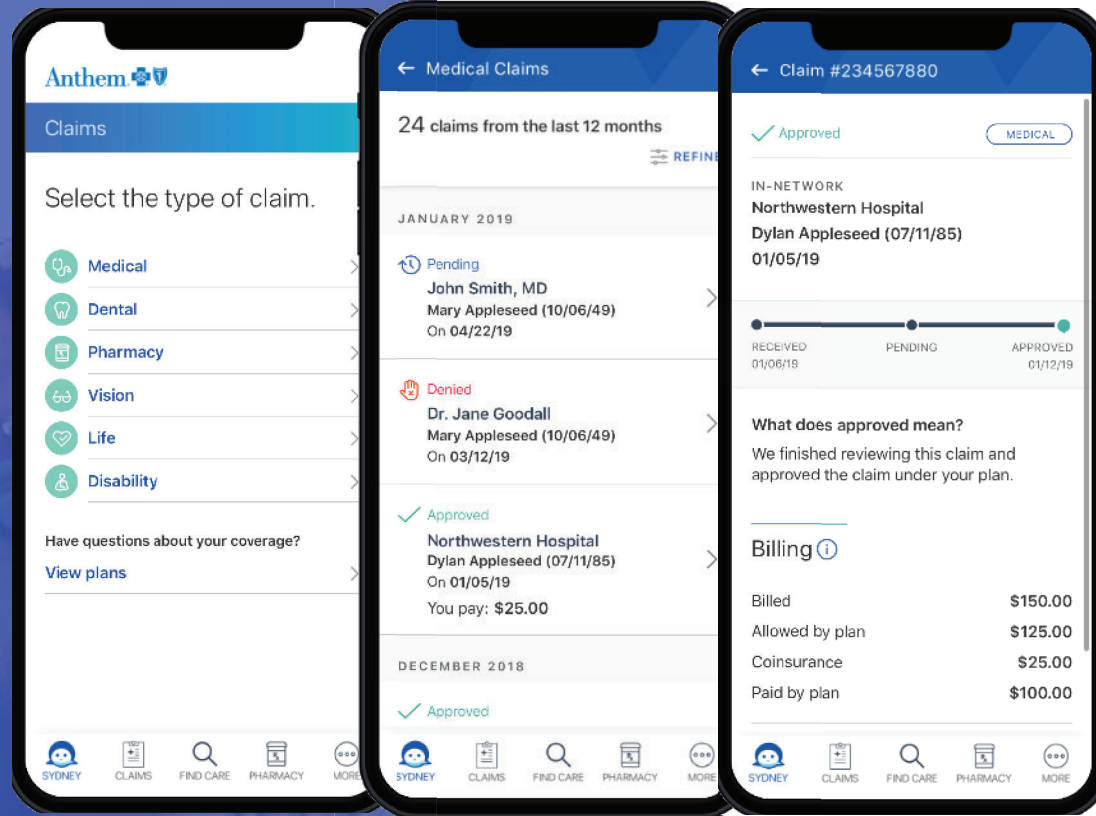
Anthem

Claims

Select the type of claim.

Medical

Dental

Pharmacy

Vision

Life

Disability

Have questions about your coverage?

View plans

SYDNEY CLAIMS FIND CARE PHARMACY MORE

← Medical Claims

24 claims from the last 12 months

REFINE

JANUARY 2019

Pending
John Smith, MD
Mary Appleseed (10/06/49)
On 04/22/19

Denied
Dr. Jane Goodall
Mary Appleseed (10/06/49)
On 03/12/19

Approved
Northwestern Hospital
Dylan Appleseed (07/11/85)
On 01/05/19
You pay: $25.00

DECEMBER 2018

Approved

SYDNEY CLAIMS FIND CARE PHARMACY MORE

← Claim #234567880

Approved

MEDICAL

IN-NETWORK
Northwestern Hospital
Dylan Appleseed (07/11/85)
01/05/19

RECEIVED 01/06/19
PENDING
APPROVED 01/12/19

What does approved mean?

We finished reviewing this claim and approved the claim under your plan.

Billing

| | |
|---|---|
| Billed | $150.00 |
| Allowed by plan | $125.00 |
| Coinsurance | $25.00 |
| Paid by plan | $100.00 |

SYDNEY CLAIMS FIND CARE PHARMACY MORE